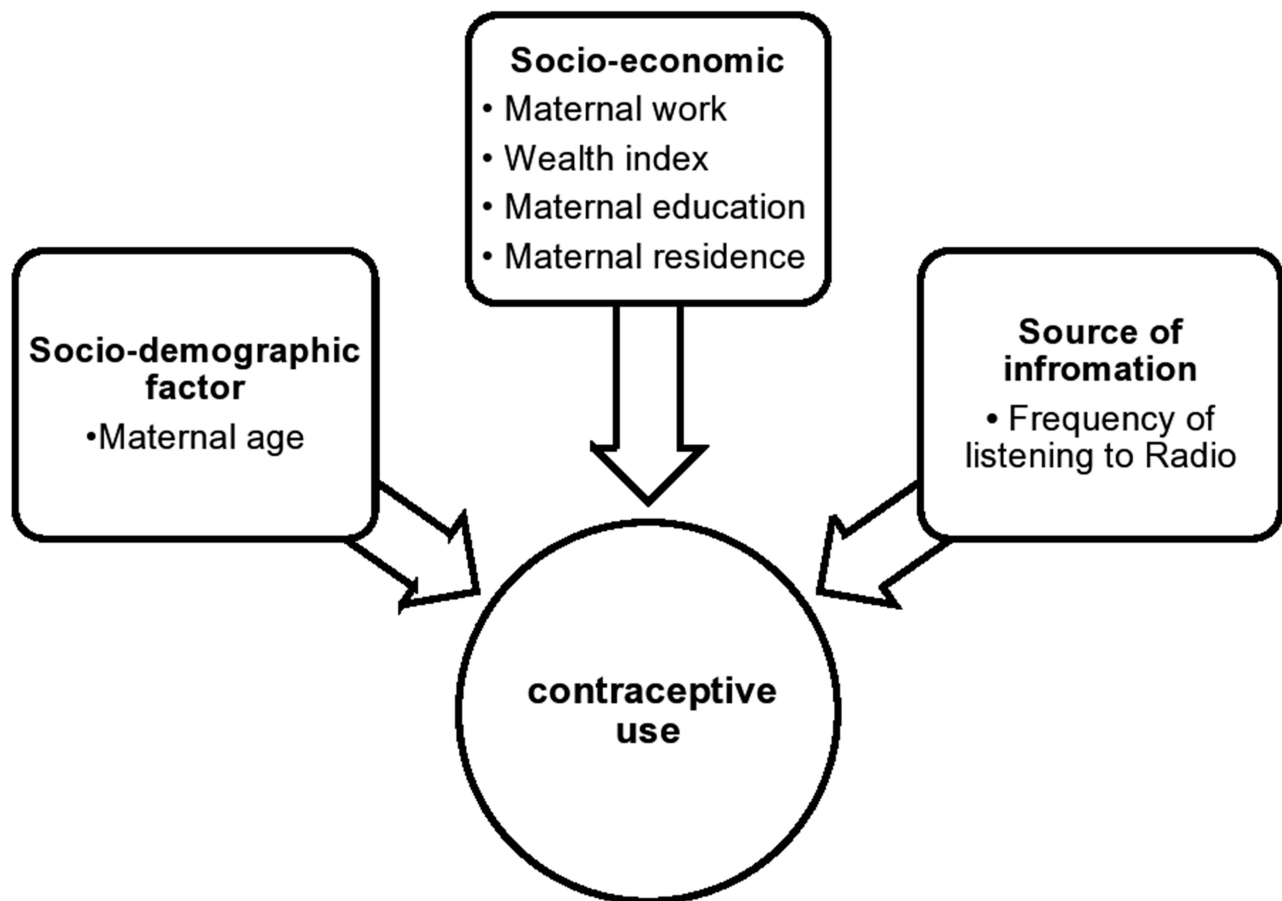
Socio-economic
• Maternal work
• Wealth index
• Maternal education
• Maternal residence

Socio-demographic factor
•Maternal age

Source of infromation
• Frequency of listening to Radio

contraceptive use